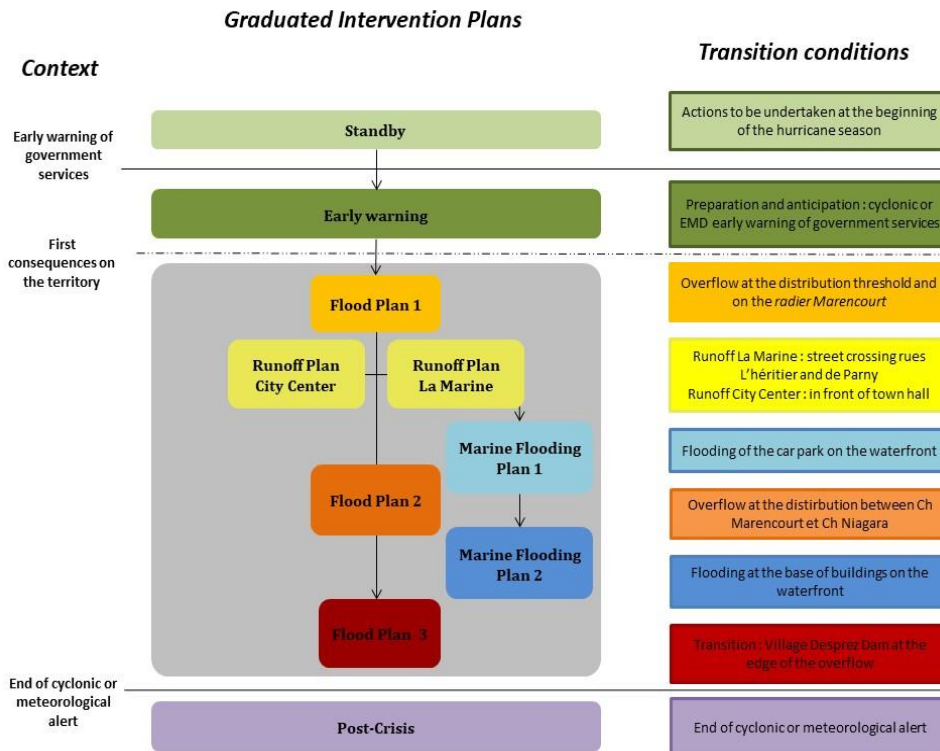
Graduated Intervention Plans

Context

Transition conditions

Early warning of government services

Standby

Actions to be undertaken at the beginning of the hurricane season

Early warning

Preparation and anticipation : cyclonic or EMD early warning of government services

First consequences on the territory

Flood Plan 1

Overflow at the distribution threshold and on the radier Marencourt

Runoff Plan City Center

Runoff Plan La Marine

Runoff La Marine : street crossing rues L'héritier and de Parny
Runoff City Center : in front of town hall

Marine Flooding Plan 1

Flooding of the car park on the waterfront

Flood Plan 2

Overflow at the distribution between Ch Marencourt et Ch Niagara

Marine Flooding Plan 2

Flooding at the base of buildings on the waterfront

Flood Plan 3

Transition : Village Desprez Dam at the edge of the overflow

End of cyclonic or meteorological alert

Post-Crisis

End of cyclonic or meteorological alert